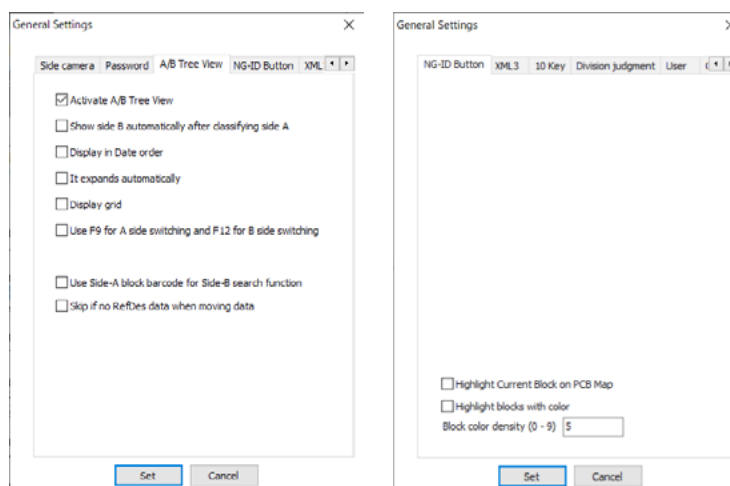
General Settings

×

Side camera | Password | A/B Tree View | NG-ID Button | XML

☑ Activate A/B Tree View

☐ Show side B automatically after classifying side A

☐ Display in Date order

☐ It expands automatically

☐ Display grid

☐ Use F9 for A side switching and F12 for B side switching

☐ Use Side-A block barcode for Side-B search function

☐ Skip if no RefDes data when moving data

Set | Cancel

General Settings

NG-ID Button | XML3 | 10 Key | Division judgment | User

☐ Highlight Current Block on PCB Map

☐ Highlight blocks with color

Block color density (0 - 9) 5

Set | Cancel